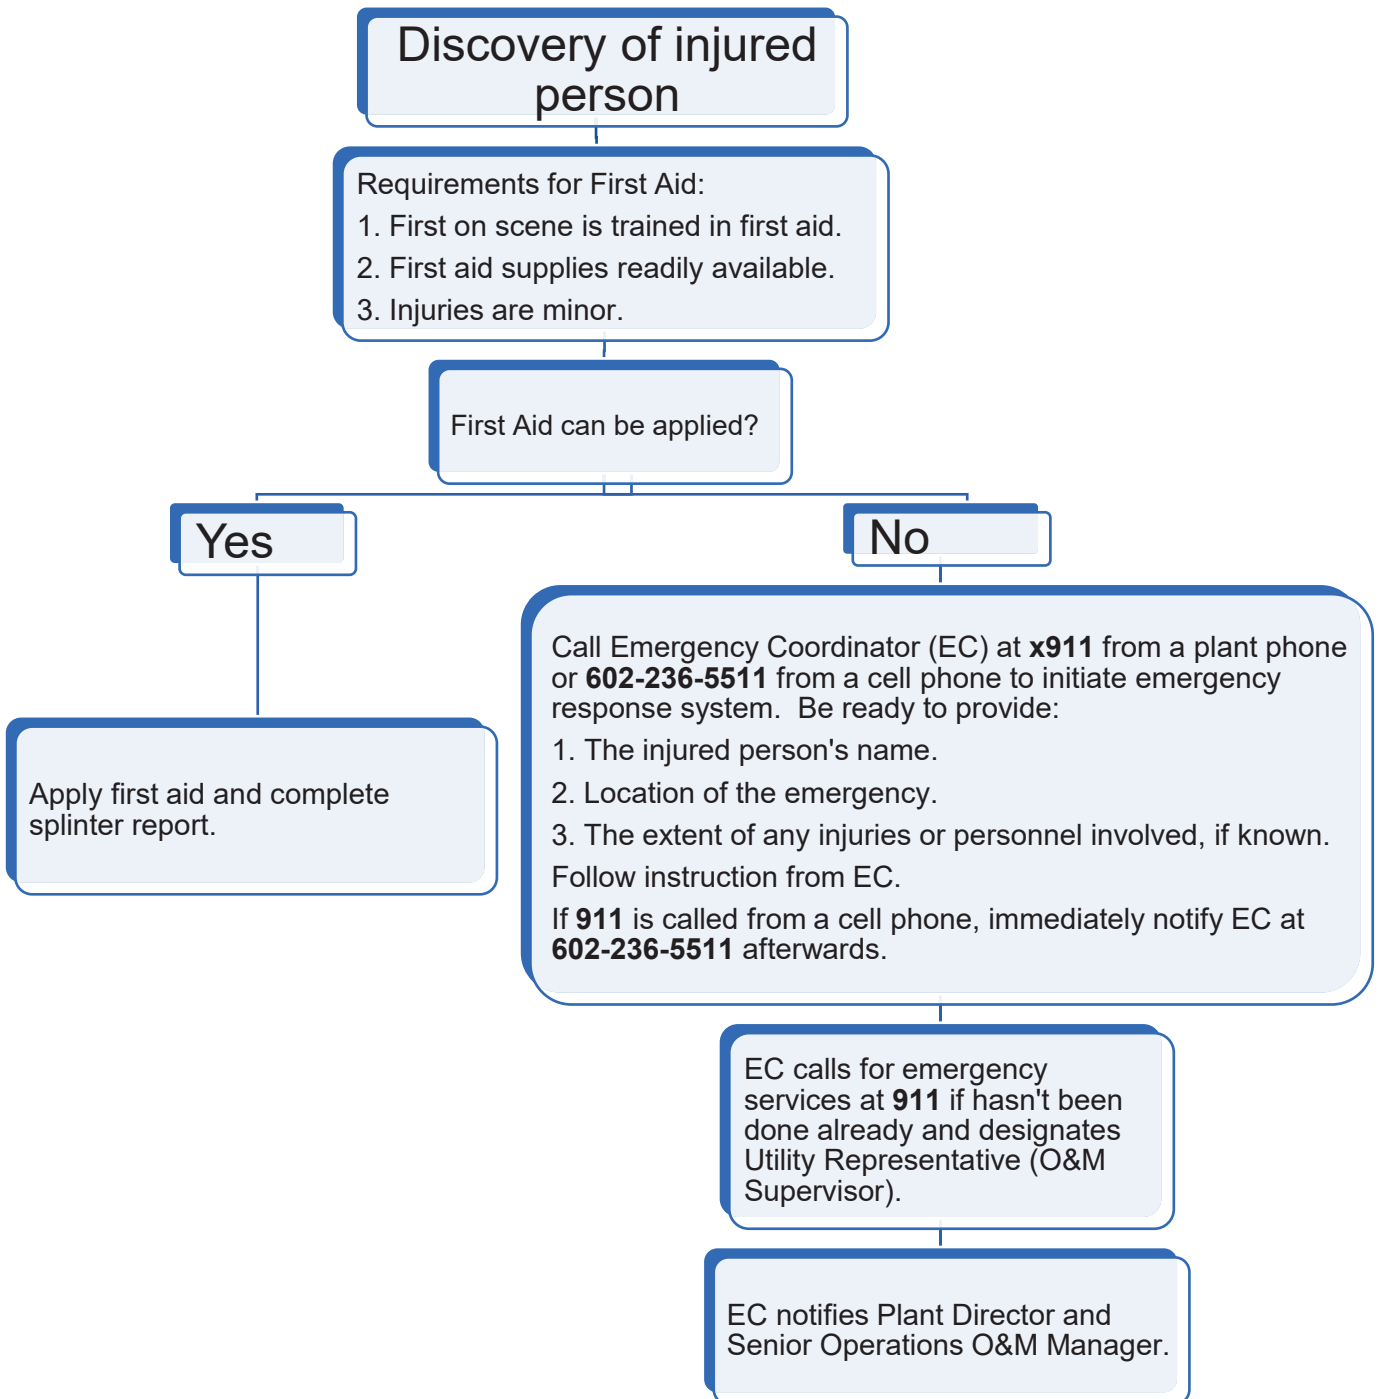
Discovery of injured person

Requirements for First Aid:
1. First on scene is trained in first aid.
2. First aid supplies readily available.
3. Injuries are minor.

First Aid can be applied?

Yes

No

Apply first aid and complete splinter report.

Call Emergency Coordinator (EC) at **x911** from a plant phone or **602-236-5511** from a cell phone to initiate emergency response system. Be ready to provide:
1. The injured person's name.
2. Location of the emergency.
3. The extent of any injuries or personnel involved, if known.
Follow instruction from EC.
If **911** is called from a cell phone, immediately notify EC at **602-236-5511** afterwards.

EC calls for emergency services at **911** if hasn't been done already and designates Utility Representative (O&M Supervisor).

EC notifies Plant Director and Senior Operations O&M Manager.